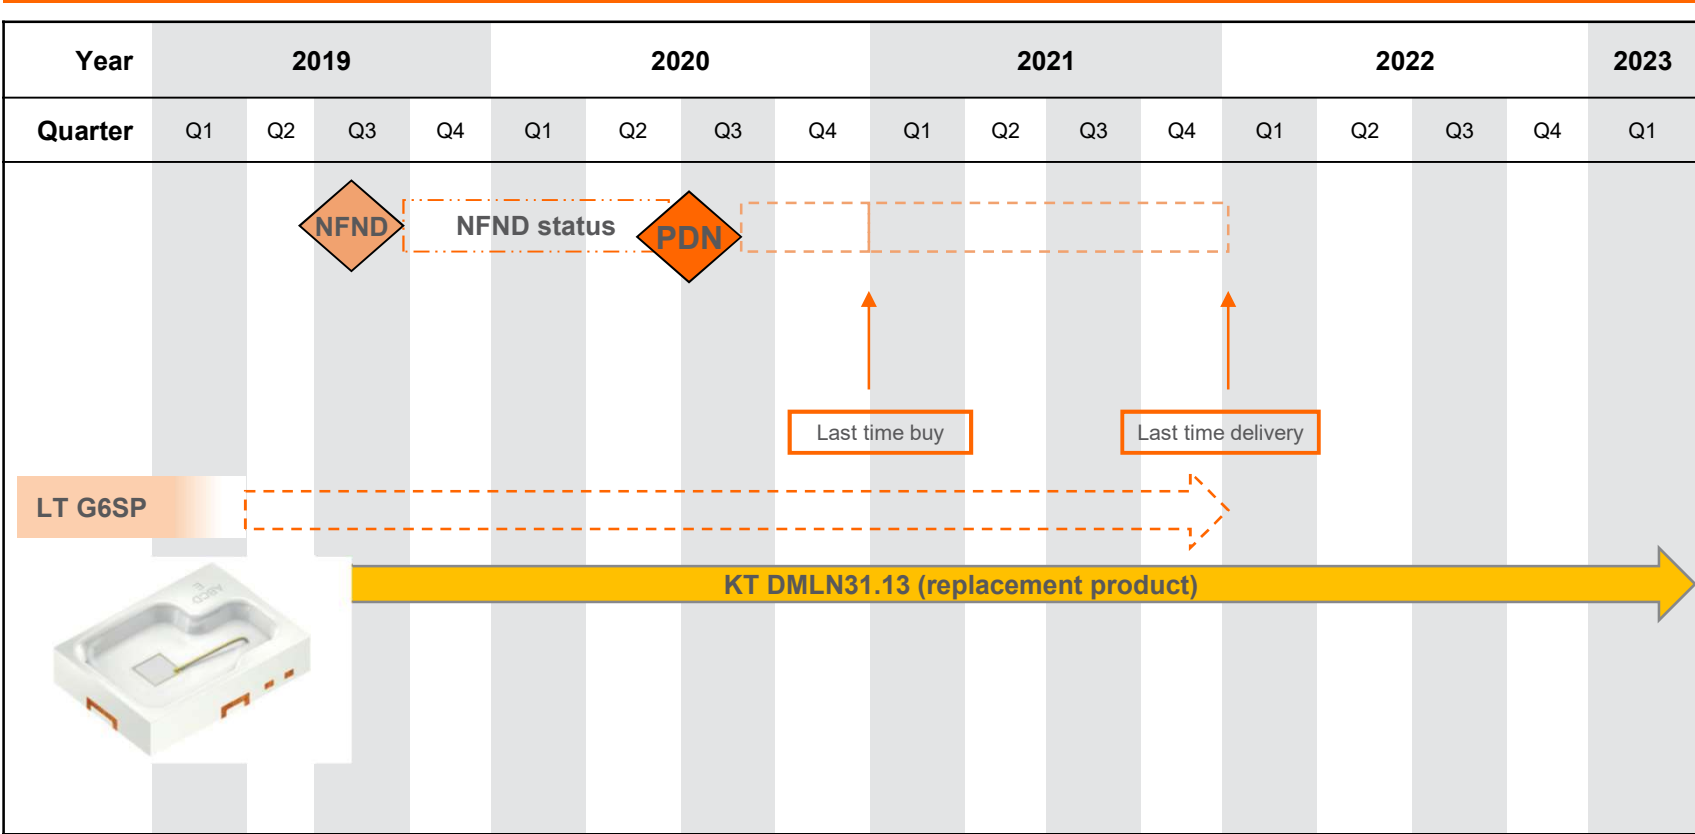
| Year | 2019 | | | | 2020 | | | | 2021 | | | | 2022 | | | | 2023 |
|---|---|---|---|---|---|---|---|---|---|---|---|---|---|---|---|---|---|
| Quarter | Q1 | Q2 | Q3 | Q4 | Q1 | Q2 | Q3 | Q4 | Q1 | Q2 | Q3 | Q4 | Q1 | Q2 | Q3 | Q4 | Q1 |

NFND

NFND status

PDN

Last time buy

Last time delivery

LT G6SP

KT DMLN31.13 (replacement product)